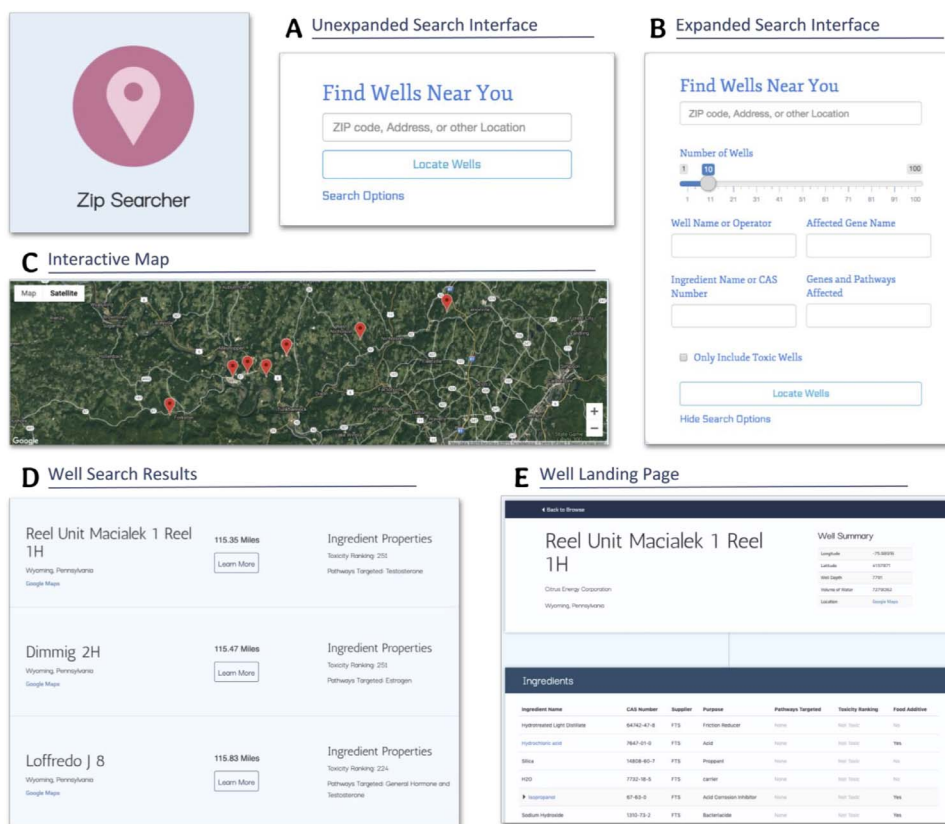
Zip Searcher

A Unexpanded Search Interface

Find Wells Near You

ZIP code, Address, or other Location

Locate Wells

Search Options

B Expanded Search Interface

Find Wells Near You

ZIP code, Address, or other Location

Number of Wells

1 10 100

1 11 21 31 41 51 61 71 81 91 100

Well Name or Operator

Affected Gene Name

Ingredient Name or CAS Number

Genes and Pathways Affected

Only Include Toxic Wells

Locate Wells

Hide Search Options

C Interactive Map

Map Satellite

Google

D Well Search Results

Reel Unit Macialek 1 Reel 1H
Wyoming, Pennsylvania
Google Maps

115.35 Miles
Learn More

Ingredient Properties
Toxicity Ranking: 251
Pathways Targeted: Testosterone

Dimmig 2H
Wyoming, Pennsylvania
Google Maps

115.47 Miles
Learn More

Ingredient Properties
Toxicity Ranking: 251
Pathways Targeted: Estrogen

Loffredo J 8
Wyoming, Pennsylvania
Google Maps

115.83 Miles
Learn More

Ingredient Properties
Toxicity Ranking: 224
Pathways Targeted: Generall Hormone and Testosterone

E Well Landing Page

Back to Browse

Reel Unit Macialek 1 Reel 1H

Citrus Energy Corporation
Wyoming, Pennsylvania

Well Summary

| Longitude | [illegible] |
|---|---|
| Latitude | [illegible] |
| Well Depth | 7791 |
| Volume of Water | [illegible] |
| Location | Google Maps |

Ingredients

| Ingredient Name | CAS Number | Supplier | Purpose | Pathways Targeted | Toxicity Ranking | Food Additive |
|---|---|---|---|---|---|---|
| Hydrotreated Light Distillate | 64742-47-8 | FTS | Friction Reducer | None | Not Toxic | No |
| Hydrochloric acid | 7647-01-0 | FTS | Acid | None | Not Toxic | Yes |
| Silica | 14808-60-7 | FTS | Proppant | None | Not Toxic | No |
| H2O | 7732-18-5 | FTS | carrier | None | Not Toxic | No |
| Isopropanol | 67-63-0 | FTS | Acid Corrosion Inhibitor | None | Not Toxic | Yes |
| Sodium Hydroxide | 1310-73-2 | FTS | Bactericide | None | Not Toxic | Yes |